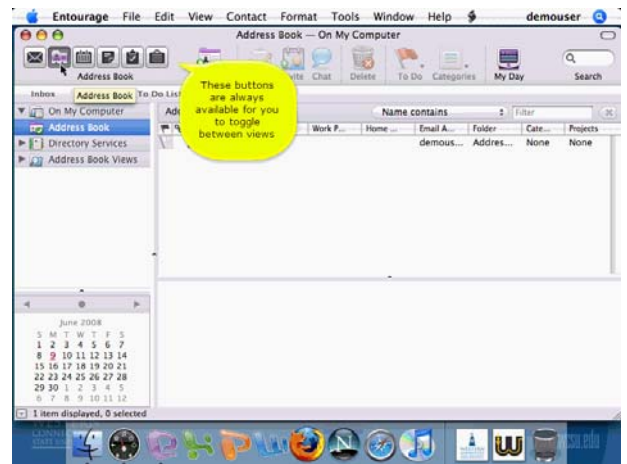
Entourage File Edit View Contact Format Tools Window Help demouser

Address Book — On My Computer

Address Book

vite Chat Delete To Do Categories My Day Search

Inbox Address Book To Do List

These buttons are always available for you to toggle between views

On My Computer
Address Book
Directory Services
Address Book Views

Name contains Filter

| Work P... | Home ... | Email A... | Folder | Cate... | Projects |
|---|---|---|---|---|---|
| | | demous... | Addres... | None | None |

June 2008
S M T W T F S
1 2 3 4 5 6 7
8 9 10 11 12 13 14
15 16 17 18 19 20 21
22 23 24 25 26 27 28
29 30 1 2 3 4 5
6 7 8 9 10 11 12

1 item displayed, 0 selected